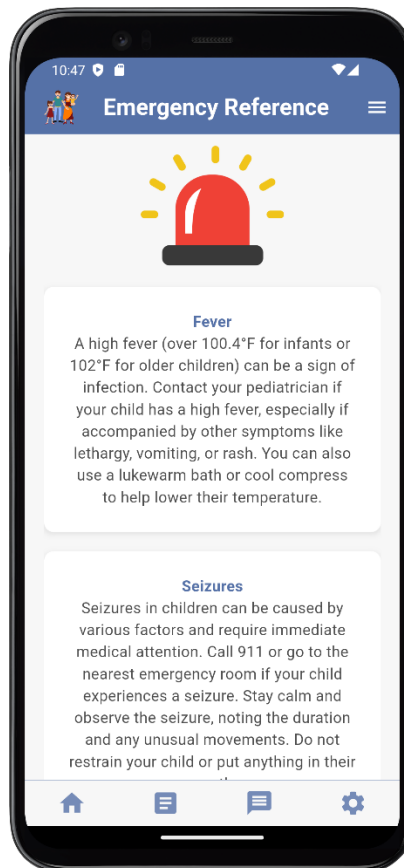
10:47

Emergency Reference

Fever

A high fever (over 100.4°F for infants or 102°F for older children) can be a sign of infection. Contact your pediatrician if your child has a high fever, especially if accompanied by other symptoms like lethargy, vomiting, or rash. You can also use a lukewarm bath or cool compress to help lower their temperature.

Seizures

Seizures in children can be caused by various factors and require immediate medical attention. Call 911 or go to the nearest emergency room if your child experiences a seizure. Stay calm and observe the seizure, noting the duration and any unusual movements. Do not restrain your child or put anything in their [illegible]